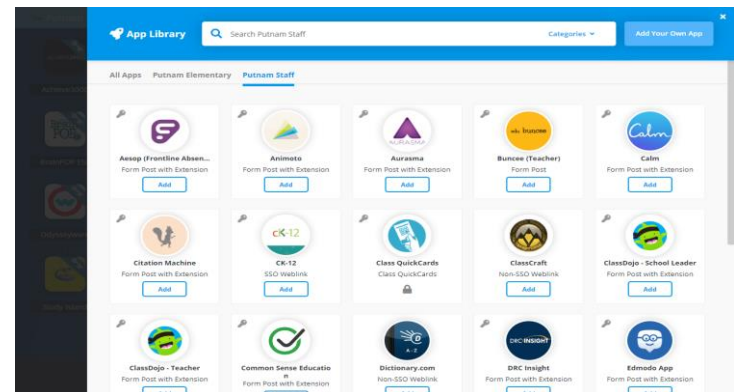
App Library

Search Putnam Staff

Categories

Add Your Own App

All Apps Putnam Elementary Putnam Staff

Aesop (Frontline Absen...
Form Post with Extension
Add

Animoto
Form Post with Extension
Add

AURASMA
Aurasma
Form Post with Extension
Add

buncee
Buncee (Teacher)
Form Post
Add

Calm
Calm
Form Post with Extension
Add

Citation Machine
Form Post with Extension
Add

CK-12
CK-12
SSO Weblink
Add

Class QuickCards
Class QuickCards

ClassCraft
Non-SSO Weblink
Add

ClassDojo - School Leader
Form Post with Extension
Add

ClassDojo - Teacher
Form Post with Extension

Common Sense Educatio
Form Post with Extension

Dictionary.com
Non-SSO Weblink

DRC INSIGHT
DRC Insight
Form Post with Extension

Edmodo App
Form Post with Extension